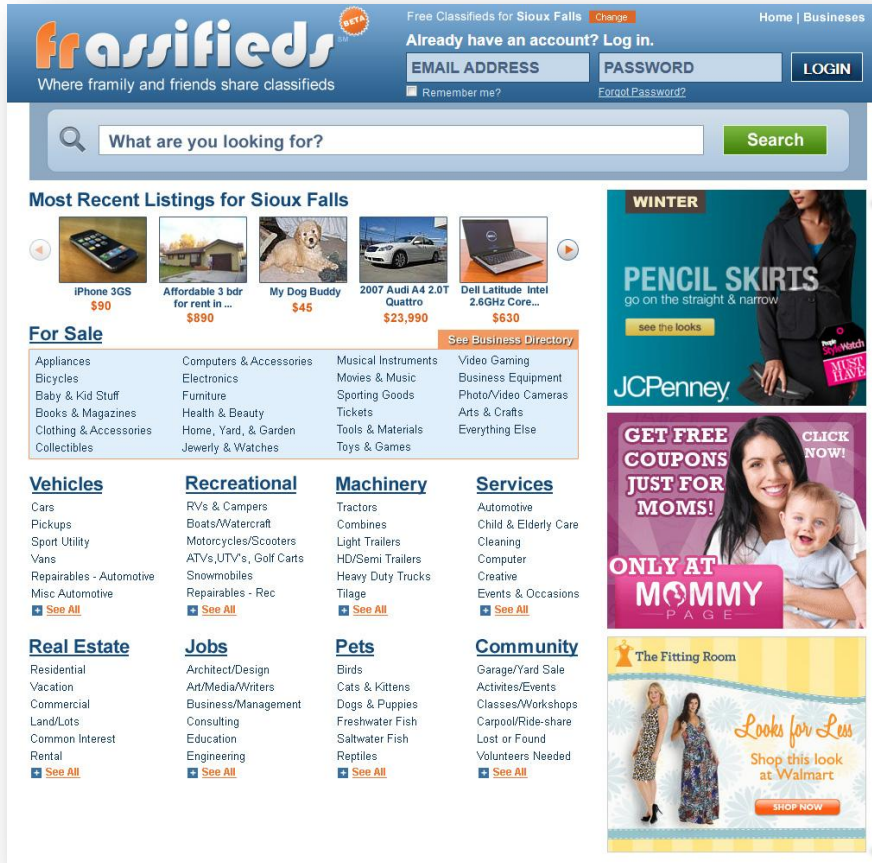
frassifieds BETA SM
Where framily and friends share classifieds

Free Classifieds for Sioux Falls Change
Home | Businesses
Already have an account? Log in.
EMAIL ADDRESS
PASSWORD
LOGIN
Remember me?
Forgot Password?

What are you looking for?
Search

Most Recent Listings for Sioux Falls

iPhone 3GS
$90
Affordable 3 bdr for rent in ...
$890
My Dog Buddy
$45
2007 Audi A4 2.0T Quattro
$23,990
Dell Latitude Intel 2.6GHz Core...
$630

For Sale
See Business Directory

Appliances
Bicycles
Baby & Kid Stuff
Books & Magazines
Clothing & Accessories
Collectibles

Computers & Accessories
Electronics
Furniture
Health & Beauty
Home, Yard, & Garden
Jewerly & Watches

Musical Instruments
Movies & Music
Sporting Goods
Tickets
Tools & Materials
Toys & Games

Video Gaming
Business Equipment
Photo/Video Cameras
Arts & Crafts
Everything Else

Vehicles
Cars
Pickups
Sport Utility
Vans
Repairables - Automotive
Misc Automotive
See All

Recreational
RVs & Campers
Boats/Watercraft
Motorcycles/Scooters
ATVs,UTV's, Golf Carts
Snowmobiles
Repairables - Rec
See All

Machinery
Tractors
Combines
Light Trailers
HD/Semi Trailers
Heavy Duty Trucks
Tilage
See All

Services
Automotive
Child & Elderly Care
Cleaning
Computer
Creative
Events & Occasions
See All

Real Estate
Residential
Vacation
Commercial
Land/Lots
Common Interest
Rental
See All

Jobs
Architect/Design
Art/Media/Writers
Business/Management
Consulting
Education
Engineering
See All

Pets
Birds
Cats & Kittens
Dogs & Puppies
Freshwater Fish
Saltwater Fish
Reptiles
See All

Community
Garage/Yard Sale
Activites/Events
Classes/Workshops
Carpool/Ride-share
Lost or Found
Volunteers Needed
See All

WINTER
PENCIL SKIRTS
go on the straight & narrow
see the looks
People StyleWatch
MUST HAVE
JCPenney

GET FREE COUPONS JUST FOR MOMS!
CLICK NOW!
ONLY AT MOMMY PAGE

The Fitting Room
Looks for Less
Shop this look at Walmart
SHOP NOW